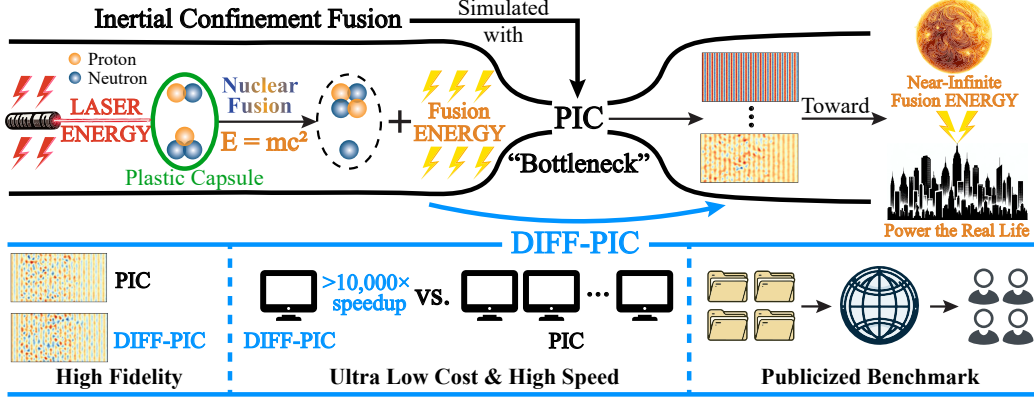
Inertial Confinement Fusion

Simulated with

Proton
Neutron

LASER ENERGY

Nuclear Fusion

$E = mc^2$

Plastic Capsule

+

Fusion ENERGY

PIC

"Bottleneck"

Toward

Near-Infinite Fusion ENERGY

Power the Real Life

DIFF-PIC

PIC

DIFF-PIC

High Fidelity

>10,000× speedup

vs.

DIFF-PIC

PIC

Ultra Low Cost & High Speed

Publicized Benchmark